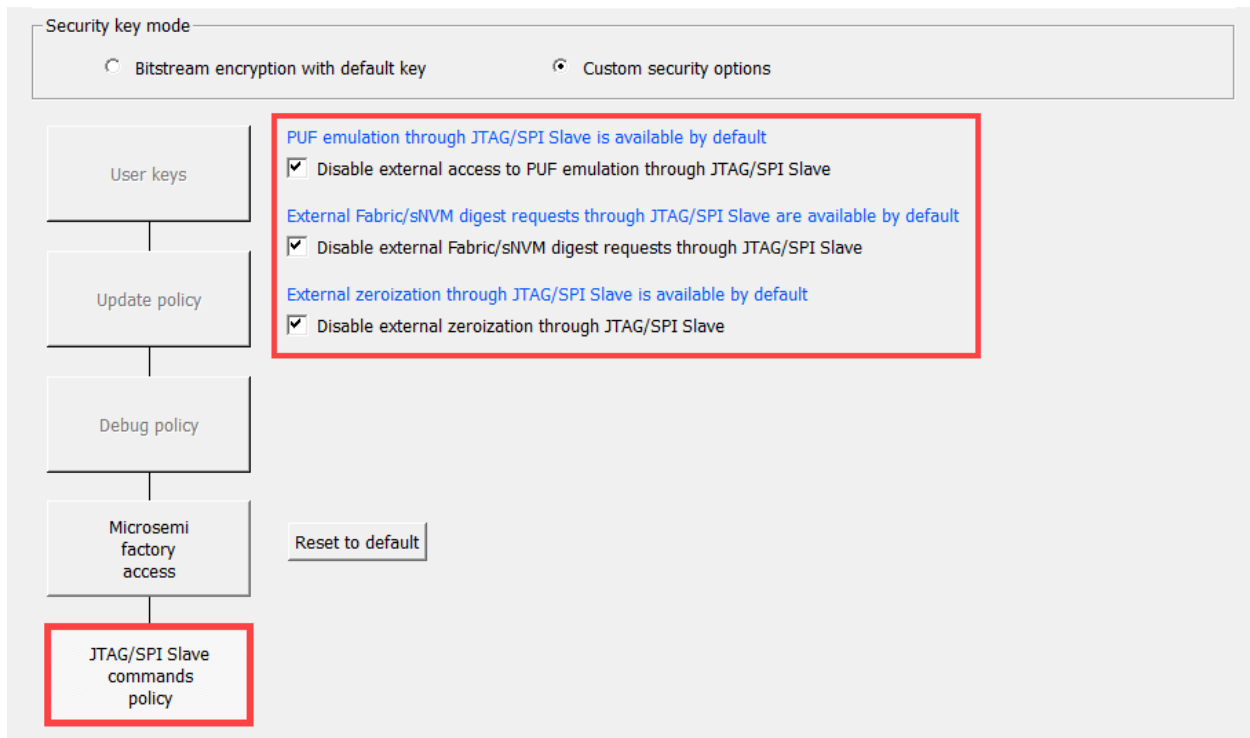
Security key mode

Bitstream encryption with default key

Custom security options

User keys

Update policy

Debug policy

Microsemi factory access

JTAG/SPI Slave commands policy

PUF emulation through JTAG/SPI Slave is available by default

Disable external access to PUF emulation through JTAG/SPI Slave

External Fabric/sNVM digest requests through JTAG/SPI Slave are available by default

Disable external Fabric/sNVM digest requests through JTAG/SPI Slave

External zeroization through JTAG/SPI Slave is available by default

Disable external zeroization through JTAG/SPI Slave

Reset to default